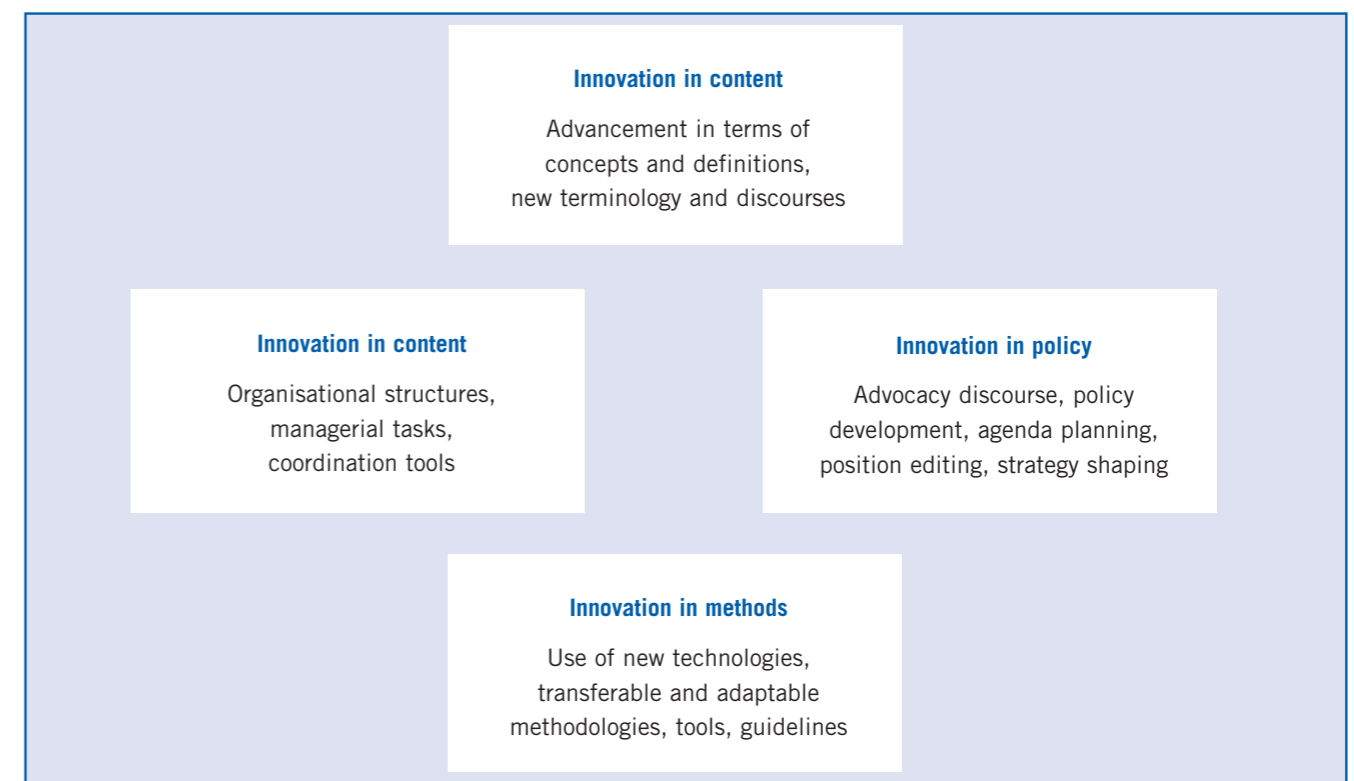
Innovation in content

Advancement in terms of concepts and definitions, new terminology and discourses

Innovation in content

Organisational structures, managerial tasks, coordination tools

Innovation in policy

Advocacy discourse, policy development, agenda planning, position editing, strategy shaping

Innovation in methods

Use of new technologies, transferable and adaptable methodologies, tools, guidelines